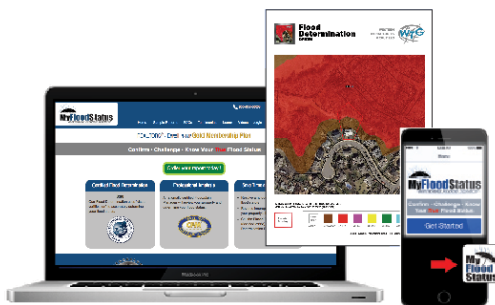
MyFloodStatus

Gold Membership Plan

Confirm • Challenge • Know Your Flood Status

Certified Flood Determination

Professional Analysis

Flood Determination

MFG

Macbook Pro

MyFloodStatus

Confirm • Challenge • Know Your Flood Status

Get Started

My Flood Status